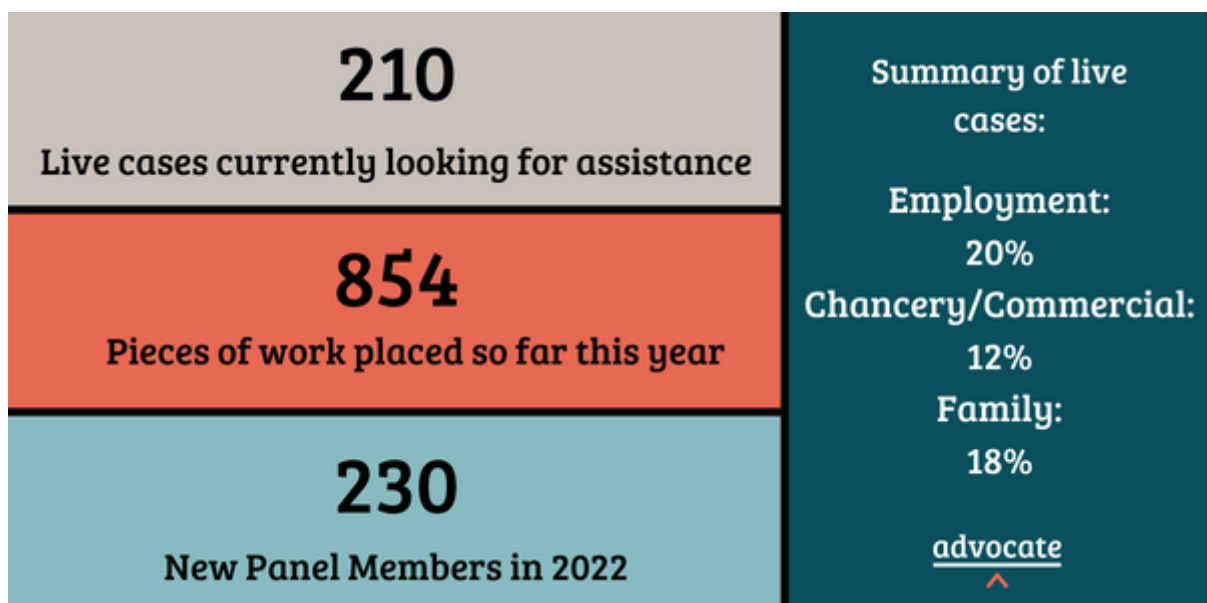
210

Live cases currently looking for assistance

854

Pieces of work placed so far this year

230

New Panel Members in 2022

Summary of live cases:

Employment:
20%

Chancery/Commercial:
12%

Family:
18%

advocate